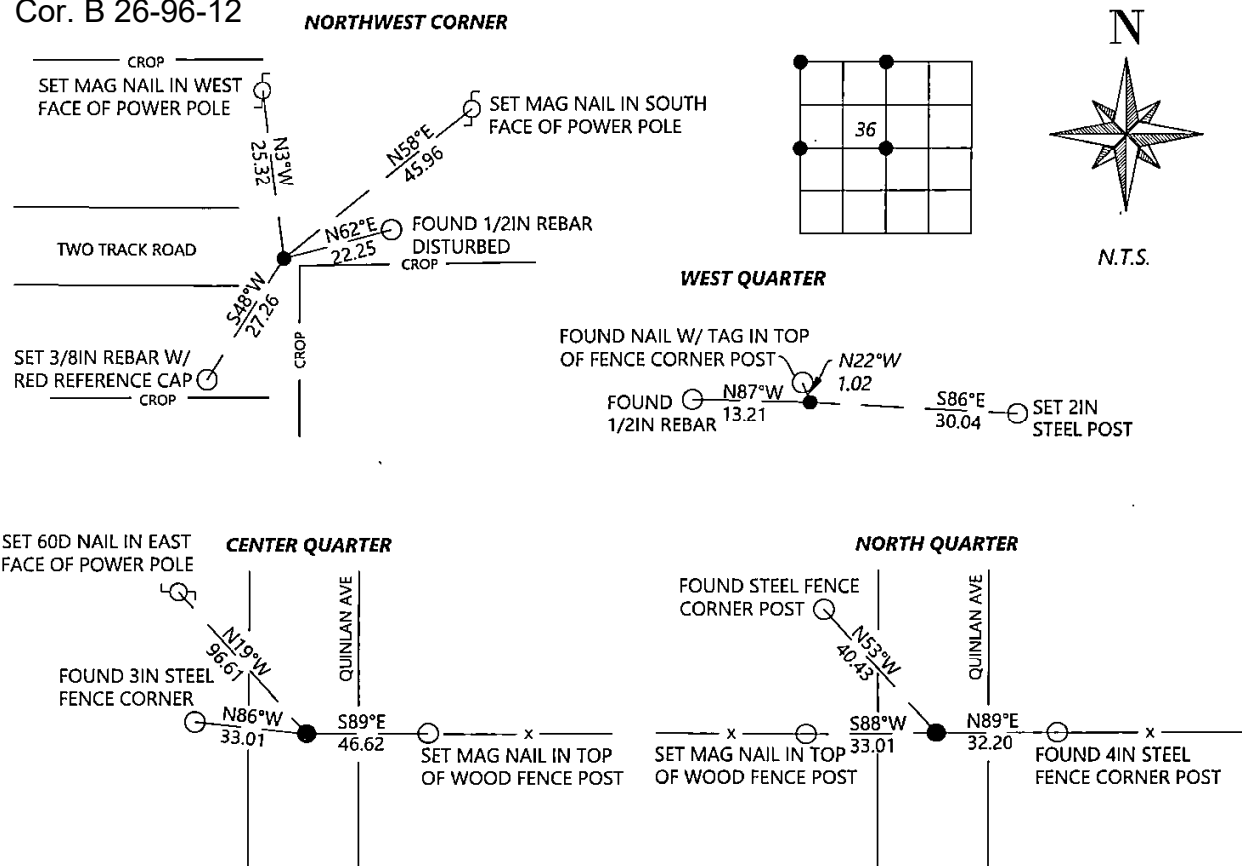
Cor. B 26-96-12

NORTHWEST CORNER

CROP

SET MAG NAIL IN WEST FACE OF POWER POLE

N3°W 25.32

N58°E 45.96

SET MAG NAIL IN SOUTH FACE OF POWER POLE

N62°E 22.25

FOUND 1/2IN REBAR DISTURBED

CROP

TWO TRACK ROAD

S48°W 27.26

CROP

SET 3/8IN REBAR W/ RED REFERENCE CAP

CROP

36

N

N.T.S.

WEST QUARTER

FOUND NAIL W/ TAG IN TOP OF FENCE CORNER POST

N22°W 1.02

FOUND 1/2IN REBAR

N87°W 13.21

S86°E 30.04

SET 2IN STEEL POST

SET 60D NAIL IN EAST FACE OF POWER POLE

CENTER QUARTER

QUINLAN AVE

N19°W 96.61

FOUND 3IN STEEL FENCE CORNER

N86°W 33.01

S89°E 46.62

x

SET MAG NAIL IN TOP OF WOOD FENCE POST

NORTH QUARTER

FOUND STEEL FENCE CORNER POST

N53°W 40.43

QUINLAN AVE

x

SET MAG NAIL IN TOP OF WOOD FENCE POST

S88°W 33.01

N89°E 32.20

x

FOUND 4IN STEEL FENCE CORNER POST